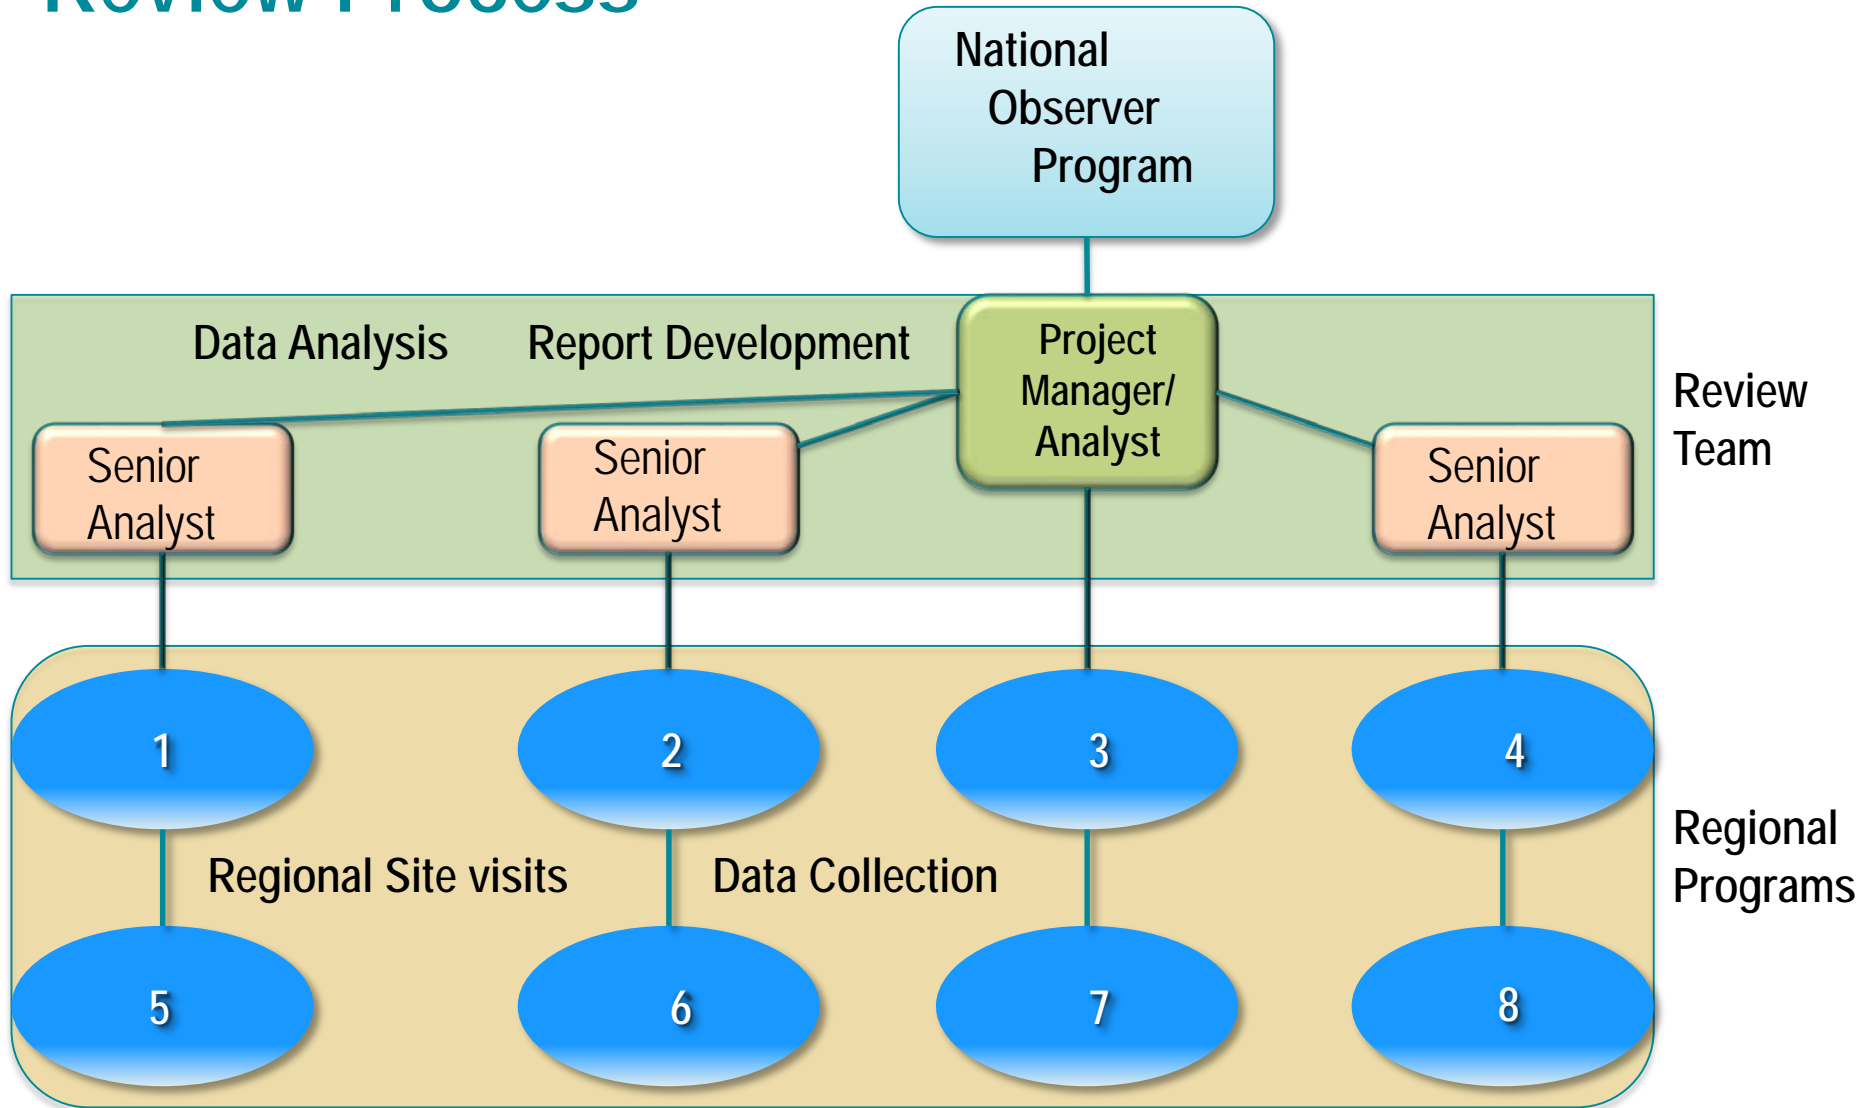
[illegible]

National Observer Program

Data Analysis

Report Development

Project Manager/ Analyst

Review Team

Senior Analyst

Senior Analyst

Senior Analyst

1

2

3

4

Regional Site visits

Data Collection

Regional Programs

5

6

7

8